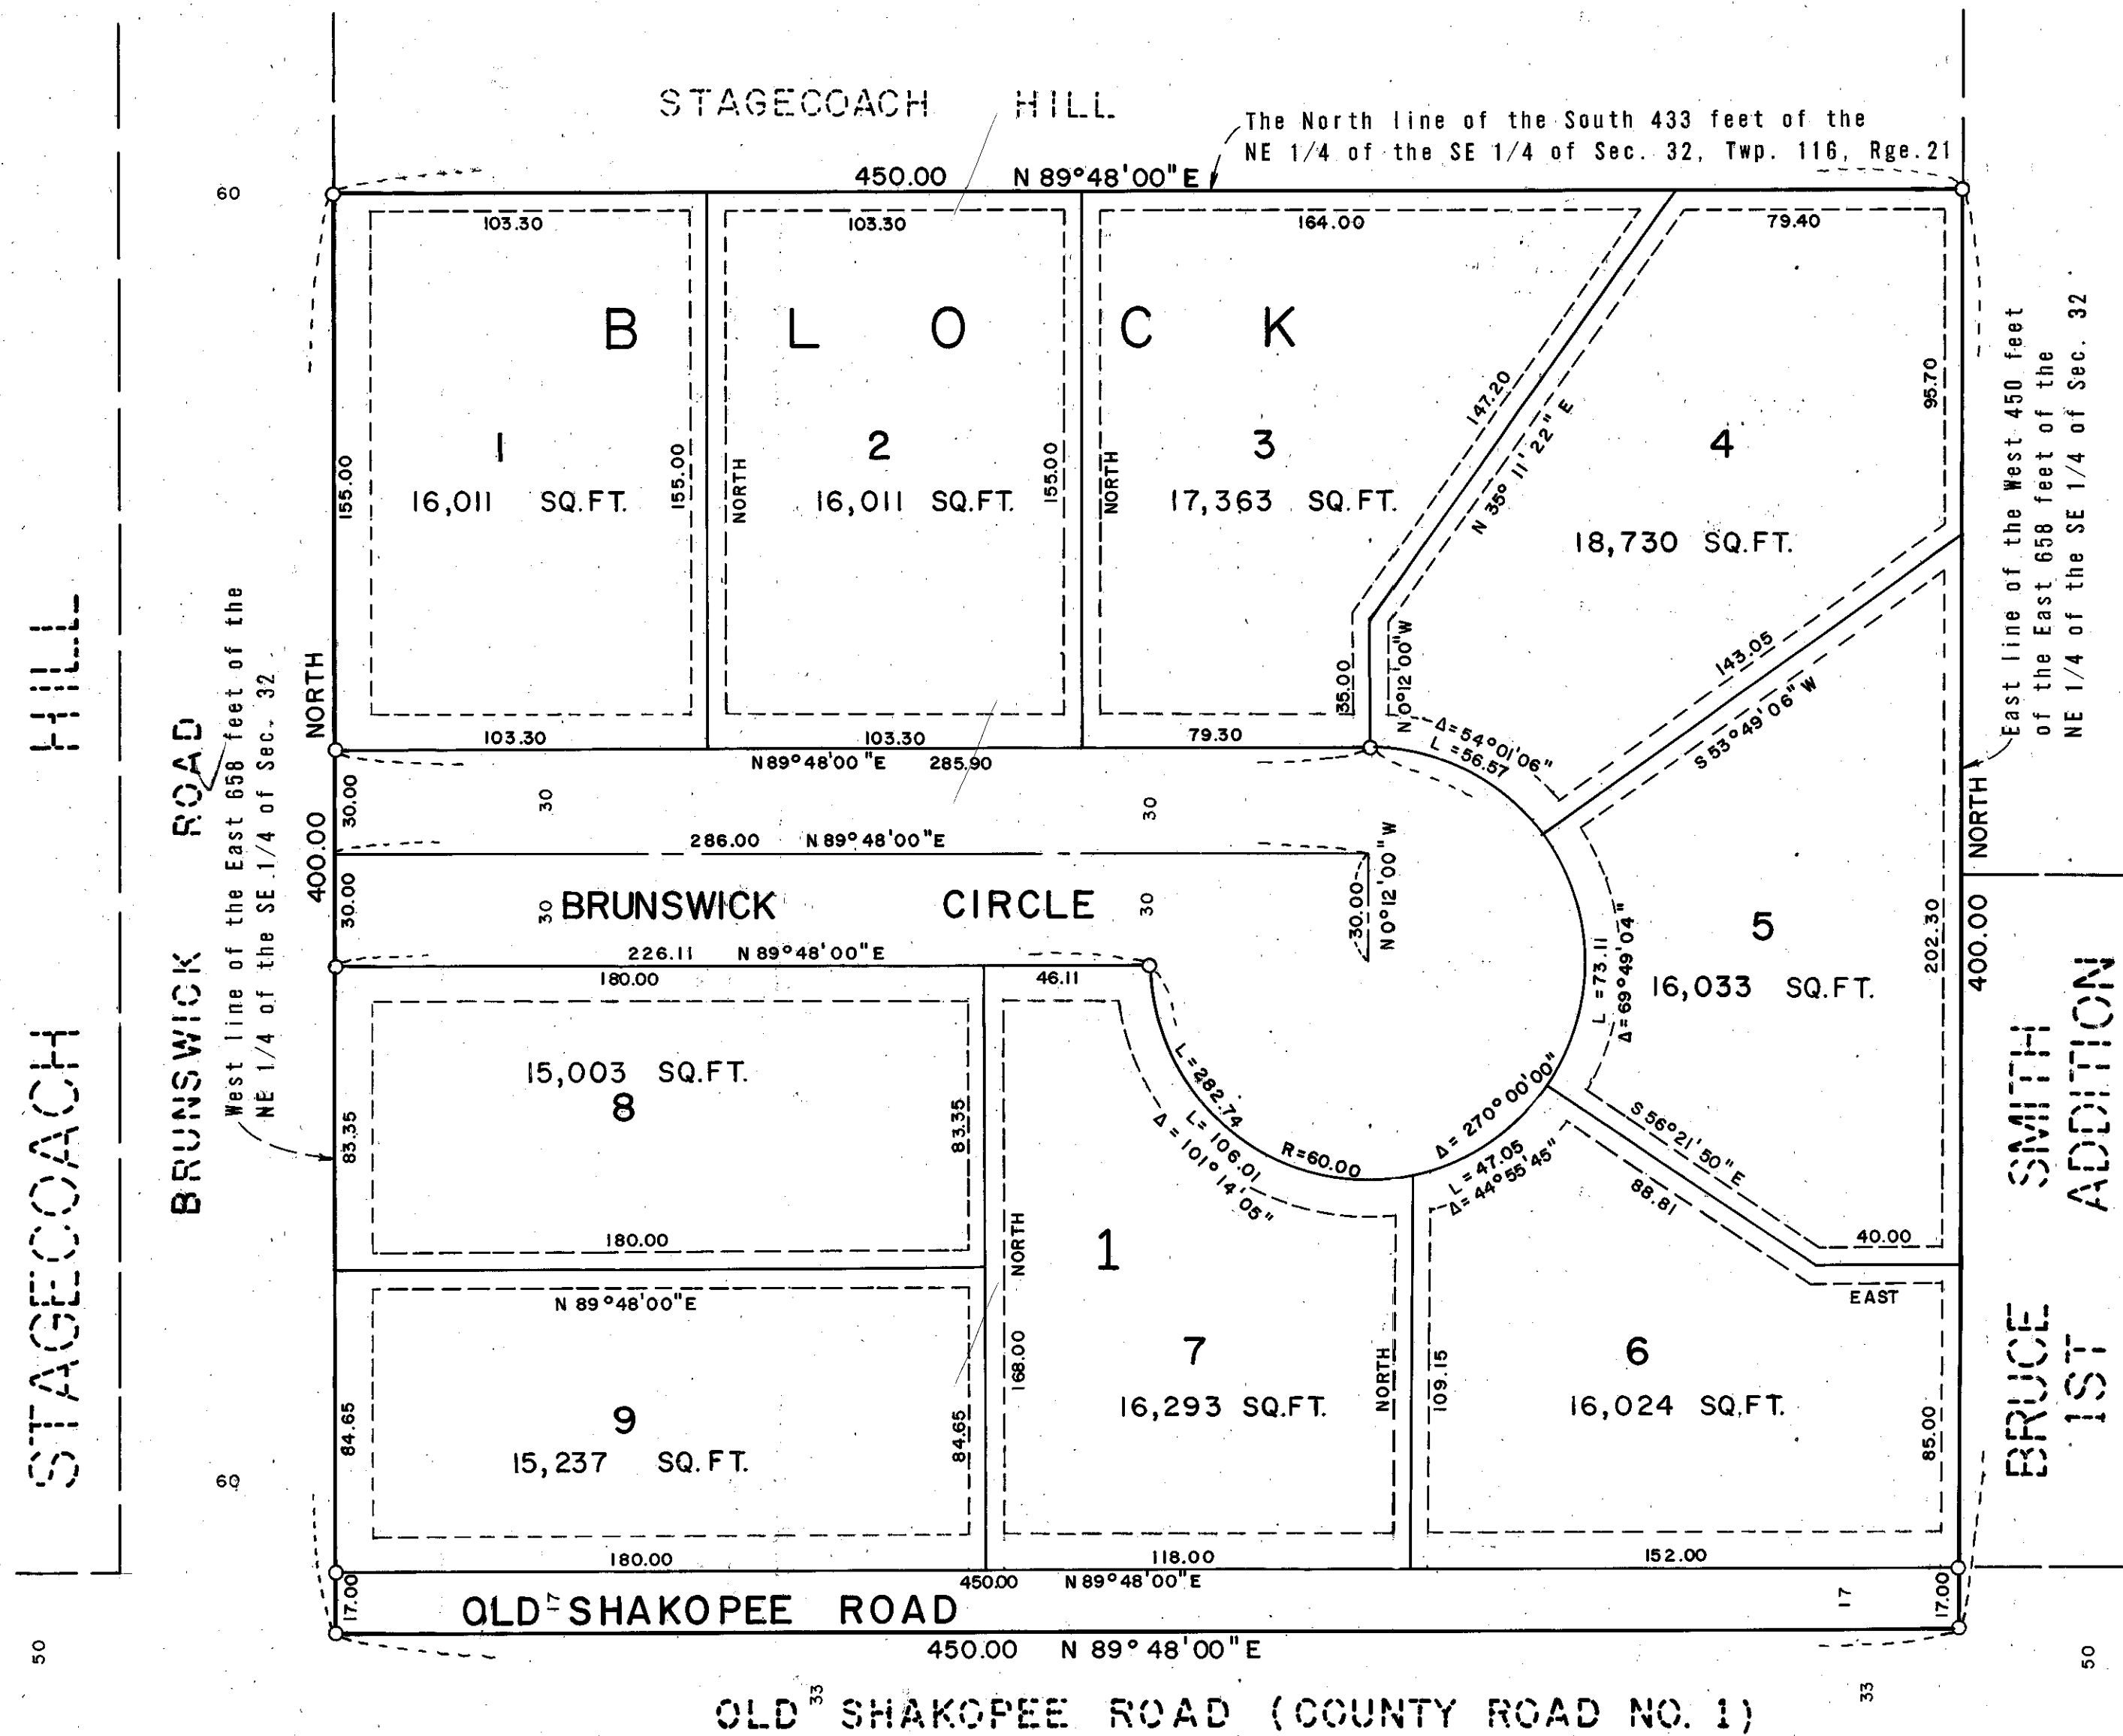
STAGECOACH HILL

The North line of the South 433 feet of the NE 1/4 of the SE 1/4 of Sec. 32, Twp. 116, Rge. 21

450.00 N 89°48'00"E

60

103.30 103.30 164.00 79.40

B L O C K

1
16,011 SQ.FT.
155.00 155.00

2
16,011 SQ.FT.
NORTH 155.00

3
17,363 SQ.FT.
NORTH

147.20
N 35° 11' 22" E

4
18,730 SQ.FT.
95.70

East line of the West 450 feet of the East 658 feet of the NE 1/4 of the SE 1/4 of Sec. 32

STAGECOACH HILL

BRUNSWICK ROAD

West line of the East 658 feet of the NE 1/4 of the SE 1/4 of Sec. 32

NORTH

103.30 103.30 79.30 35.00

N 0°12'00"W
Δ=54°01'06"
L=56.57

143.05
S 53°49'06"W

N 89°48'00"E 285.90

30.00 30 30

400.00

286.00 N 89°48'00"E

N 0°12'00"W
30.00

30.00 30 BRUNSWICK CIRCLE 30

NORTH

5
16,033 SQ.FT.
L=73.11
Δ=69°49'04"
202.30
400.00

226.11 N 89°48'00"E
180.00 46.11

15,003 SQ.FT.
8
83.35 83.35
180.00

L=282.74
L=106.01
Δ=101°14'05"
R=60.00
Δ=270°00'00"
L=47.05
Δ=44°55'45"

S 56°21'50"E
88.81
40.00
EAST

N 89°48'00"E

NORTH
1

7
16,293 SQ.FT.
168.00
NORTH

109.15
6
16,024 SQ.FT.
85.00

BRUCE SMITH 1ST ADDITION

9
15,237 SQ.FT.
84.65 84.65

60

180.00 118.00 152.00

17.00 450.00 N 89°48'00"E 17.00

OLD 17 SHAKOPEE ROAD 17

450.00 N 89° 48'00"E

50 50

OLD 33 SHAKOPEE ROAD (COUNTY ROAD NO. 1) 33